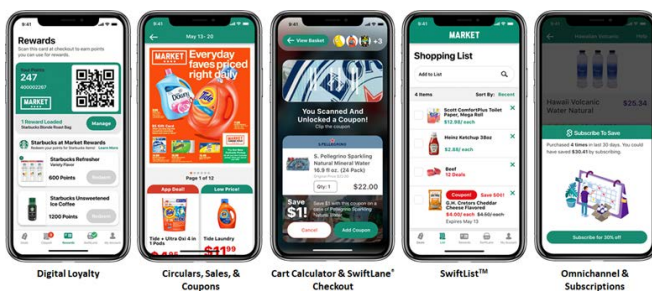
9:41
Rewards
Scan this card at checkout to earn points you can use for rewards.
247
400002287
MARKET
1 Reward Loaded
Starbucks Blonde Roast Bag
Manage
Starbucks at Market Rewards
Starbucks Refresher
600 Points
Starbucks Unsweetened Ice Coffee
1200 Points

9:41
May 13 - 20
MARKET
Everyday faves priced right daily
Page 1 of 12
App Deal!
Low Price!
Tide + Ultra Oxi 4 in 1
Tide Laundry
$11.99

9:41
View Basket
+3
You Scanned And Unlocked a Coupon!
Clip the coupon
S. Pellegrino Sparkling Natural Mineral Water 16.9 fl oz. (24 Pack)
Qty: 1
$22.00
Save $1
Cancel
Add Coupon

9:41
MARKET
Shopping List
Add to List
4 Items
Sort By: Recent
Scott ComfortPlus Toilet Paper, Mega Roll
$12.99/each
Heinz Ketchup 38oz
$2.89/each
Beef
12 Deals
Coupon!
Save $0.50!
G.H. Cretors Cheddar Cheese Flavored
$4.00/each $4.50/each
Expires May 12

9:41
Hawaii Volcanic Water Natural
$25.34
Subscribe To Save
Purchased 4 times in last 30 days. You could have saved $30.41 by subscribing.
Subscribe for 30% off

Digital Loyalty
Circulars, Sales, & Coupons
Cart Calculator & SwiftLane® Checkout
SwiftList™
Omnichannel & Subscriptions